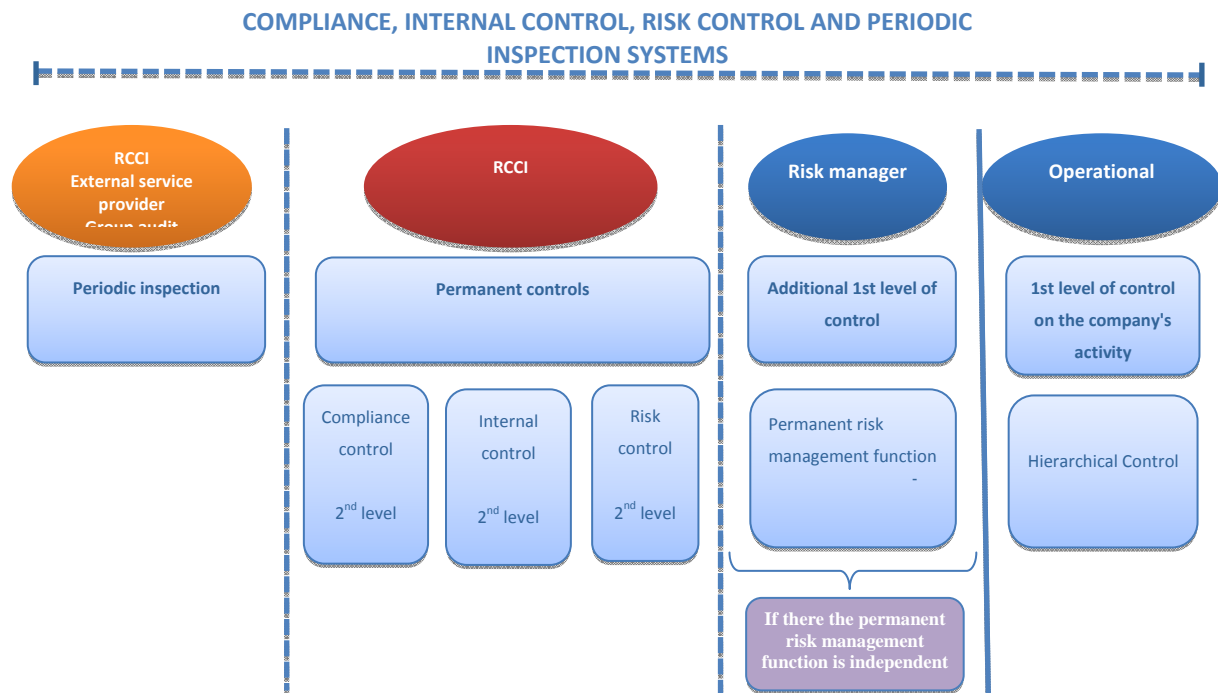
COMPLIANCE, INTERNAL CONTROL, RISK CONTROL AND PERIODIC INSPECTION SYSTEMS

RCCI
External service provider
Group audit

Periodic inspection

RCCI

Permanent controls

Compliance control

$2^{nd}$ level

Internal control

$2^{nd}$ level

Risk control

$2^{nd}$ level

Risk manager

Additional 1st level of control

Permanent risk management function

-

If there the permanent risk management function is independent

Operational

1st level of control on the company's activity

Hierarchical Control